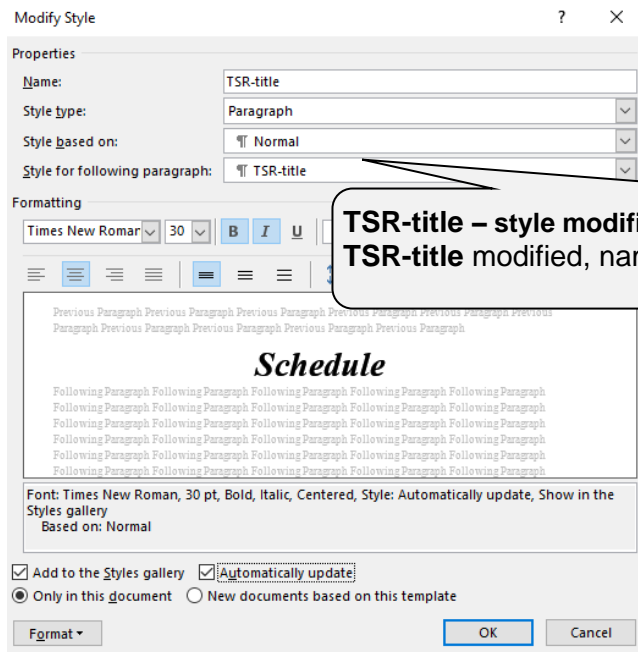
Modify Style
?
×
Properties
Name: TSR-title
Style type: Paragraph
Style based on: ¶ Normal
Style for following paragraph: ¶ TSR-title
Formatting
Times New Roman 30 B I U
TSR-title – style modifi
TSR-title modified, nar
Previous Paragraph Previous Paragraph Previous Paragraph Previous Paragraph Previous Paragraph Previous Paragraph Previous Paragraph Previous Paragraph Previous Paragraph Previous Paragraph
Schedule
Following Paragraph Following Paragraph Following Paragraph Following Paragraph Following Paragraph Following Paragraph Following Paragraph Following Paragraph Following Paragraph Following Paragraph Following Paragraph Following Paragraph Following Paragraph Following Paragraph Following Paragraph Following Paragraph Following Paragraph Following Paragraph Following Paragraph Following Paragraph Following Paragraph Following Paragraph Following Paragraph Following Paragraph Following Paragraph Following Paragraph Following Paragraph Following Paragraph Following Paragraph Following Paragraph
Font: Times New Roman, 30 pt, Bold, Italic, Centered, Style: Automatically update, Show in the Styles gallery
Based on: Normal
Add to the Styles gallery
Automatically update
Only in this document
New documents based on this template
Format
OK
Cancel